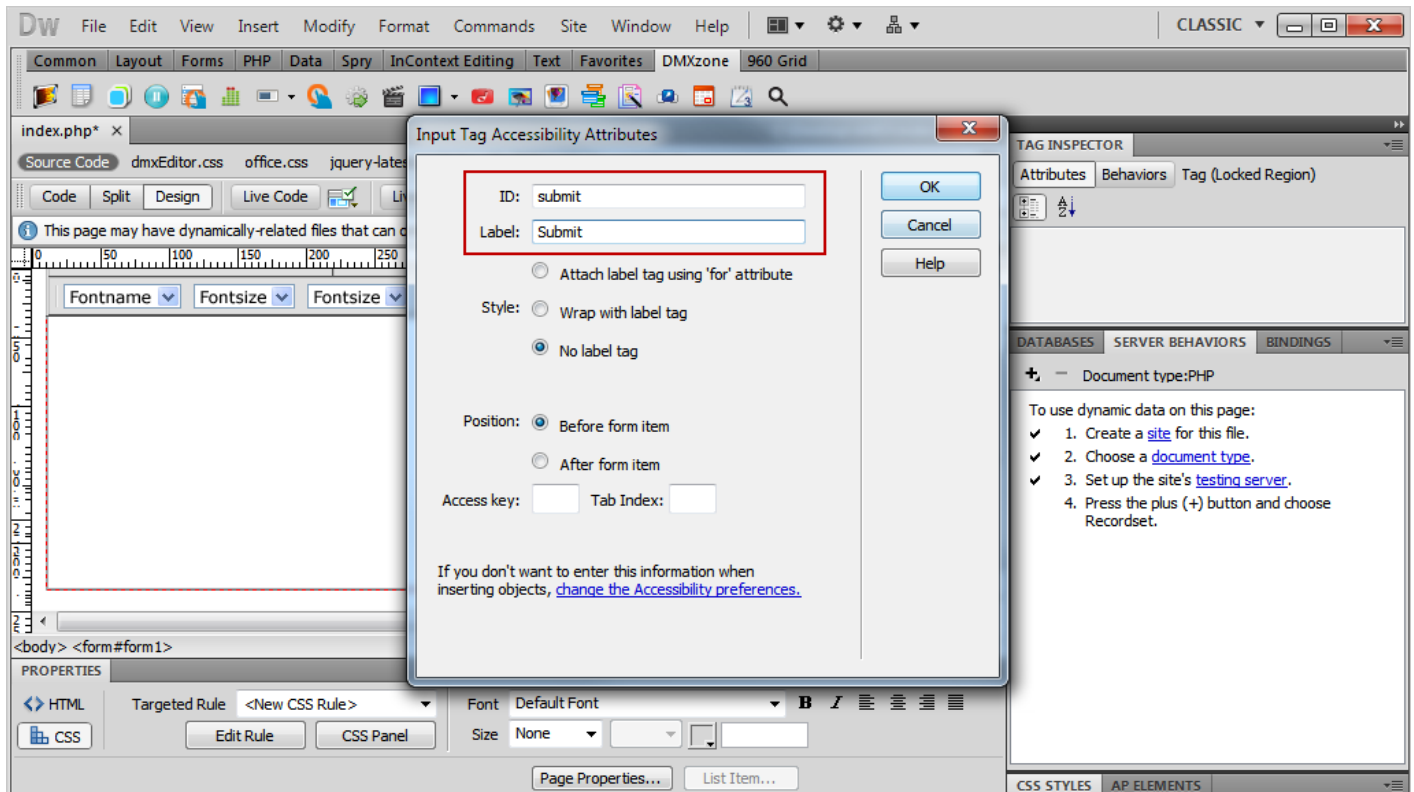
Dw File Edit View Insert Modify Format Commands Site Window Help CLASSIC

Common Layout Forms PHP Data Spry InContext Editing Text Favorites DMXzone 960 Grid

index.php* ×

Source Code dmxEditor.css office.css jquery-lates

Code Split Design Live Code Li

This page may have dynamically-related files that can c

0 50 100 150 200 250

Fontname Fontsize Fontsize

<body> <form#form1>

PROPERTIES

<> HTML Targeted Rule <New CSS Rule>

CSS Edit Rule CSS Panel

Font Default Font

Size None

Page Properties... List Item...

Input Tag Accessibility Attributes

ID: submit

Label: Submit

Style: Attach label tag using 'for' attribute

Wrap with label tag

No label tag

Position: Before form item

After form item

Access key: Tab Index:

If you don't want to enter this information when inserting objects, change the Accessibility preferences.

OK

Cancel

Help

TAG INSPECTOR

Attributes Behaviors Tag (Locked Region)

DATABASES SERVER BEHAVIORS BINDINGS

+ − Document type:PHP

To use dynamic data on this page:

1. Create a site for this file.

2. Choose a document type.

3. Set up the site's testing server.

4. Press the plus (+) button and choose Recordset.

CSS STYLES AP ELEMENTS